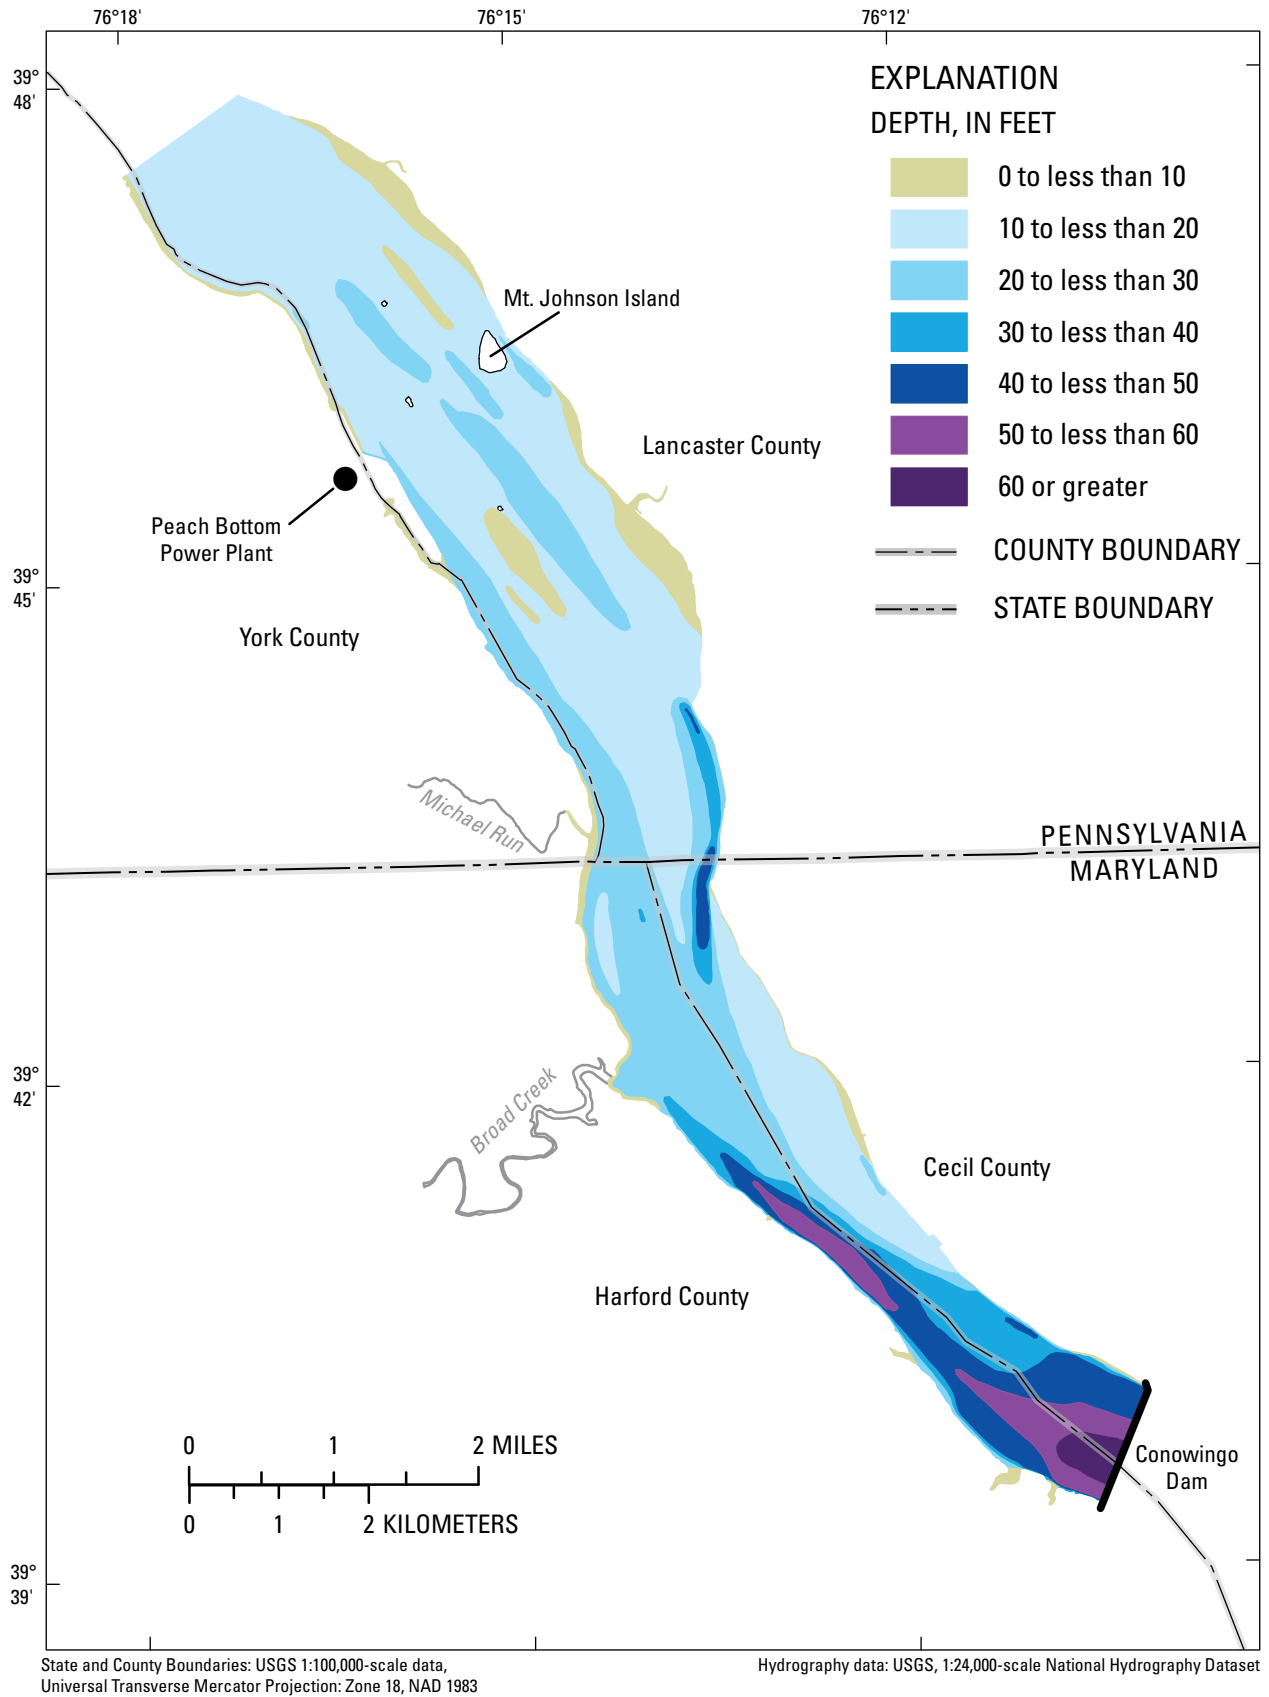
76°18'
76°15'
76°12'

39°
48'

39°
45'

39°
42'

39°
39'

EXPLANATION
DEPTH, IN FEET
0 to less than 10
10 to less than 20
20 to less than 30
30 to less than 40
40 to less than 50
50 to less than 60
60 or greater
COUNTY BOUNDARY
STATE BOUNDARY

Mt. Johnson Island

Lancaster County

Peach Bottom Power Plant

York County

Michael Run

PENNSYLVANIA
MARYLAND

Broad Creek

Cecil County

Harford County

Conowingo Dam

0 1 2 MILES
0 1 2 KILOMETERS

State and County Boundaries: USGS 1:100,000-scale data,
Universal Transverse Mercator Projection: Zone 18, NAD 1983

Hydrography data: USGS, 1:24,000-scale National Hydrography Dataset